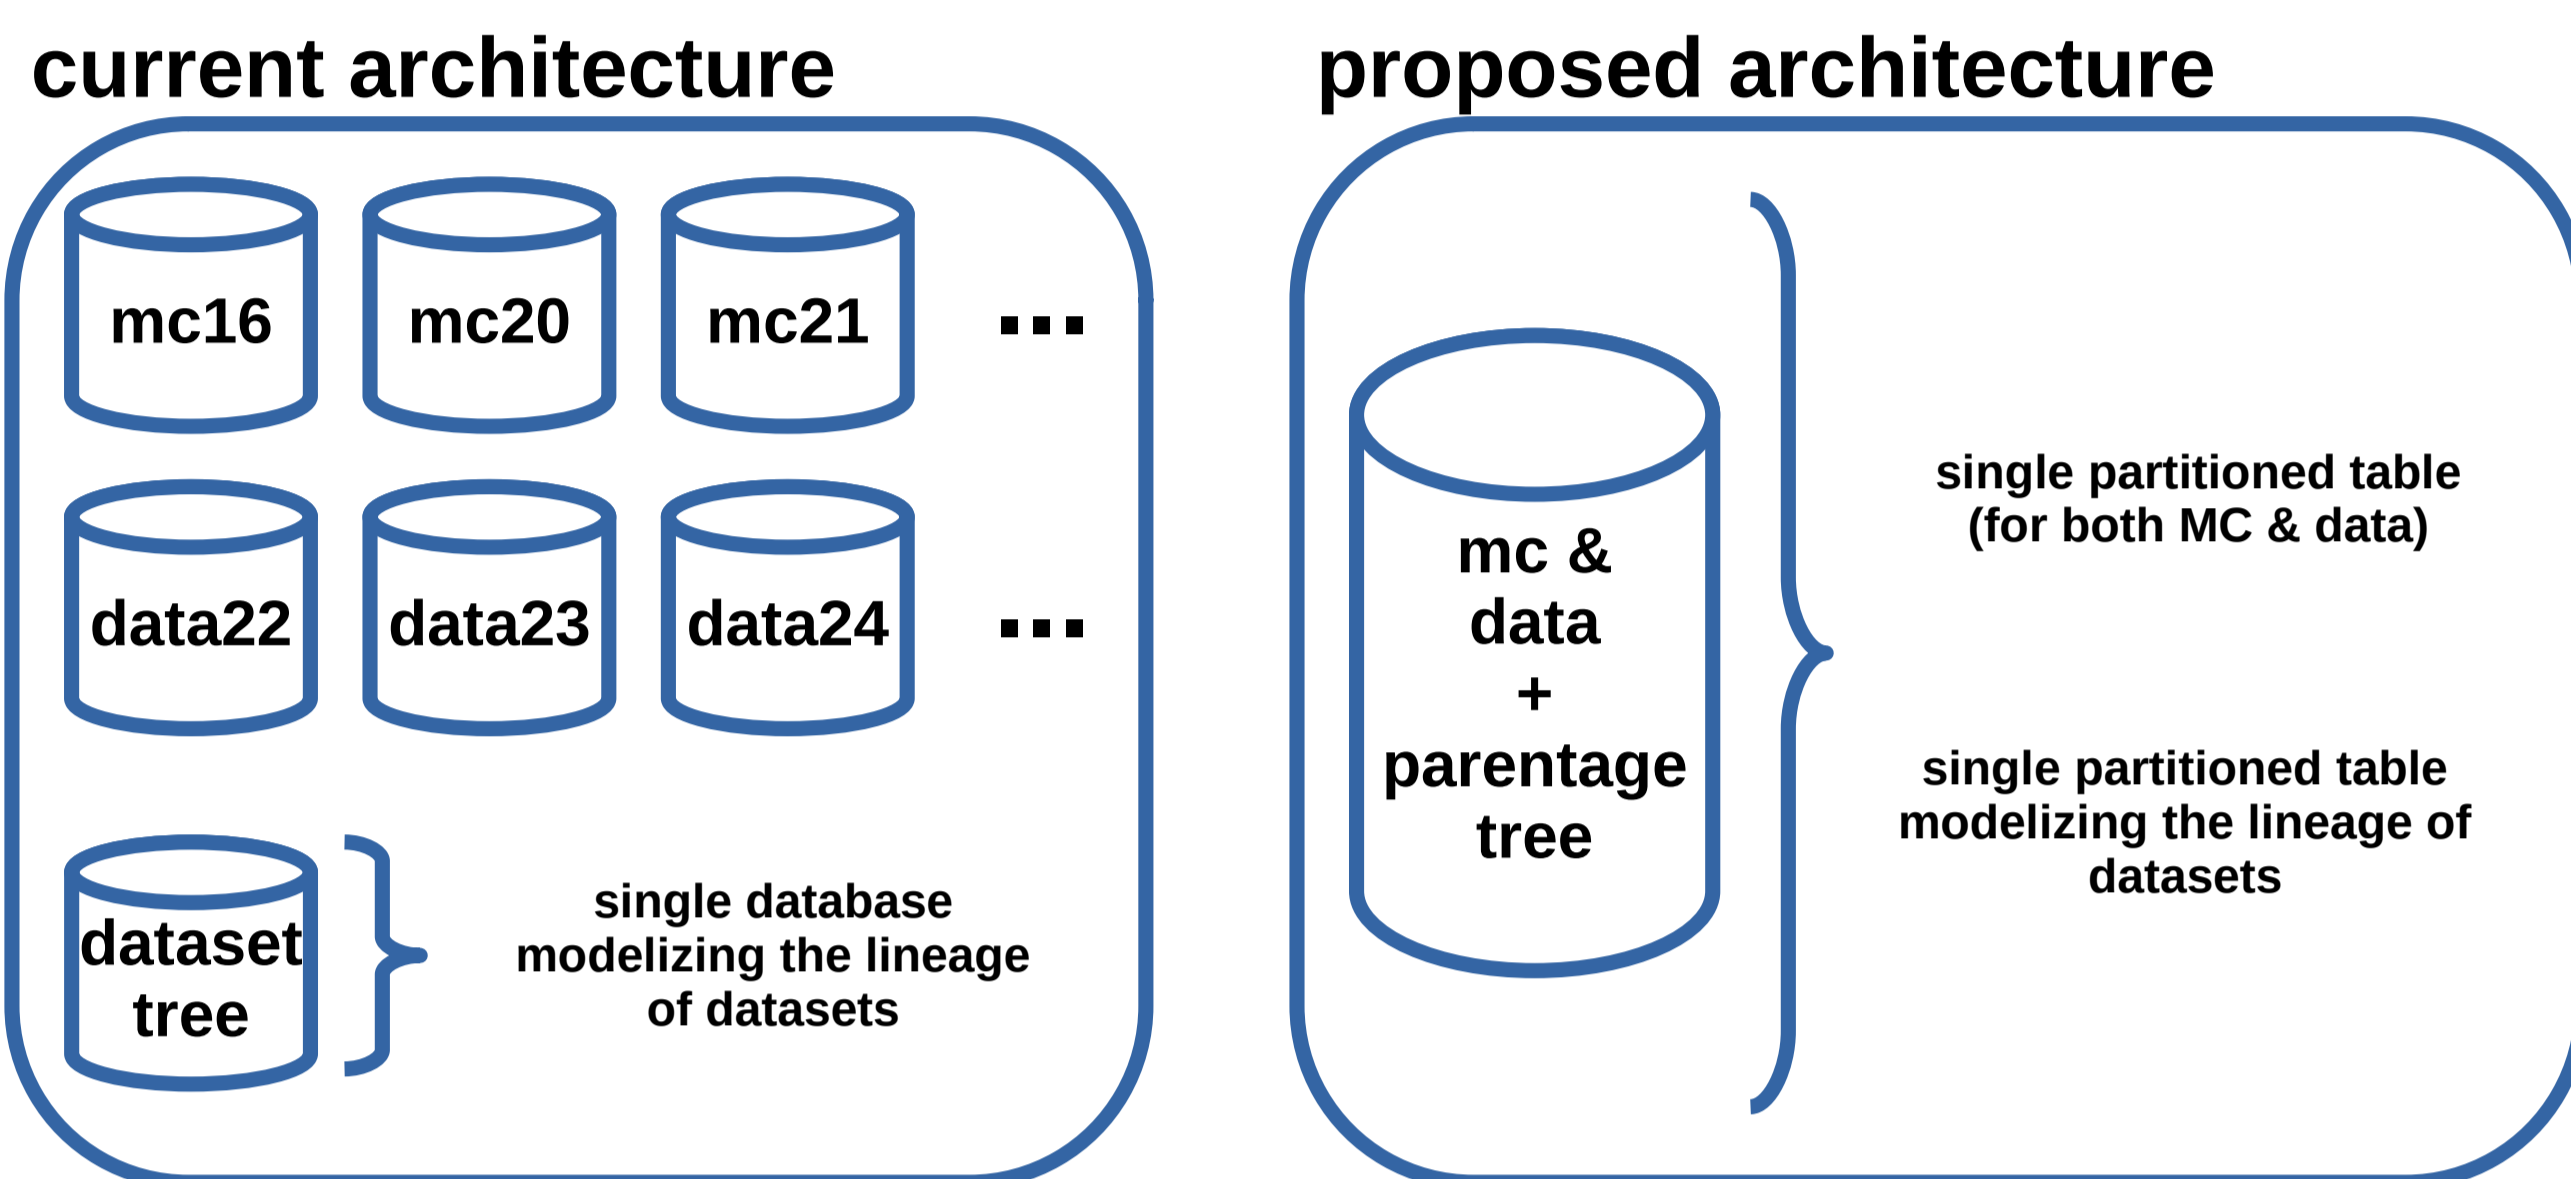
current architecture

mc16

mc20

mc21

...

data22

data23

data24

...

dataset tree

single database modelizing the lineage of datasets

proposed architecture

mc & data + parentage tree

single partitioned table (for both MC & data)

single partitioned table modelizing the lineage of datasets